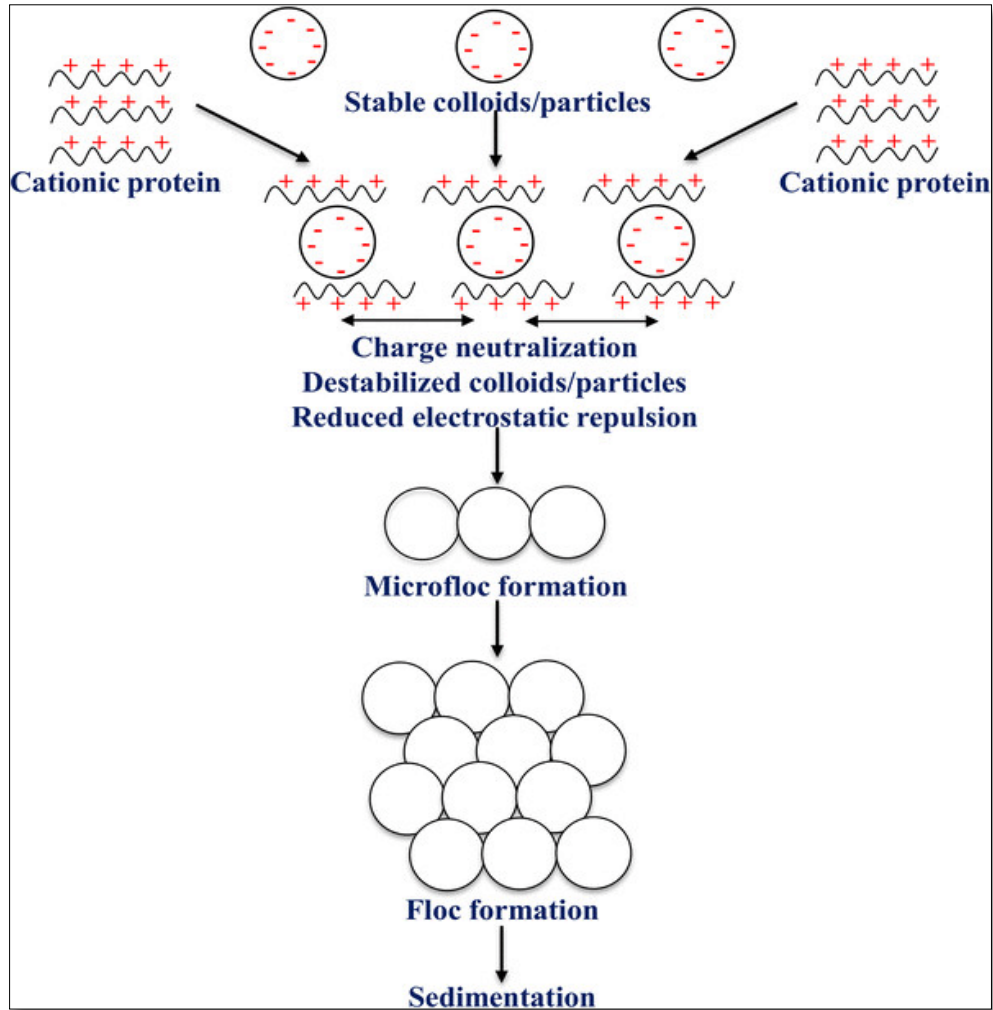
Stable colloids/particles

Cationic protein

Cationic protein

Charge neutralization
Destabilized colloids/particles
Reduced electrostatic repulsion

Microfloc formation

Floc formation

Sedimentation